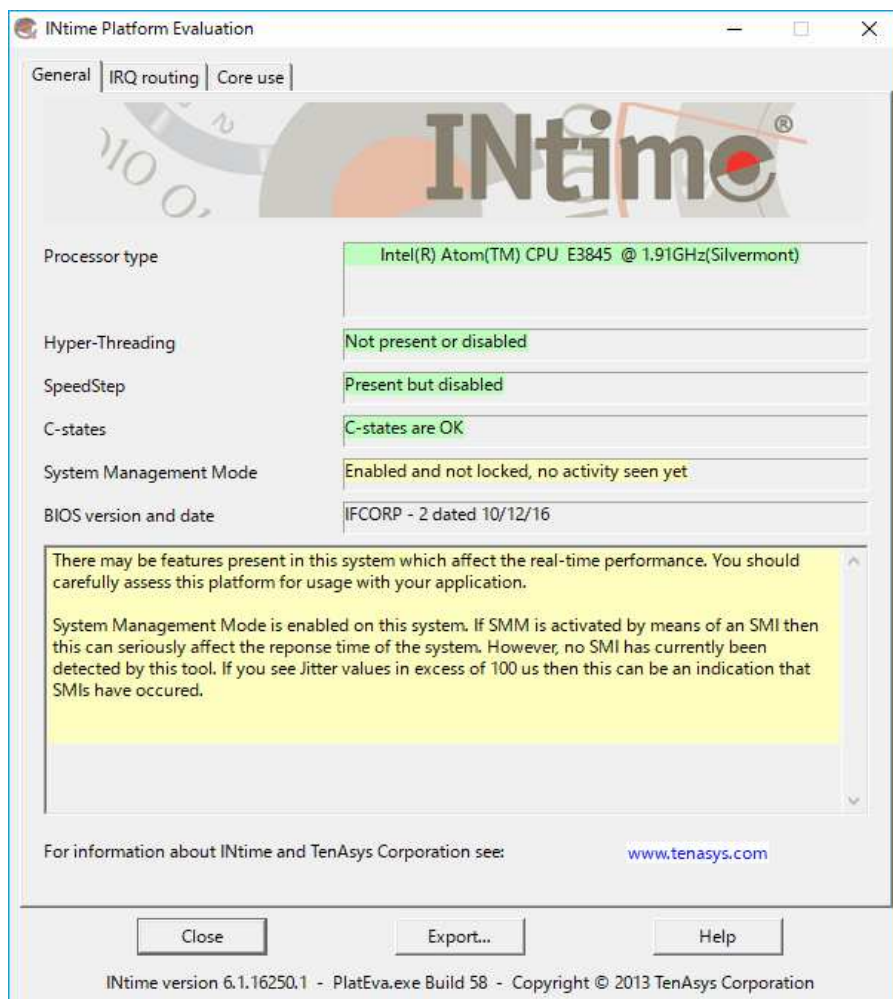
INtime Platform Evaluation

General | IRQ routing | Core use

INtime®

Processor type
Intel(R) Atom(TM) CPU E3845 @ 1.91GHz(Silvermont)

Hyper-Threading
Not present or disabled

SpeedStep
Present but disabled

C-states
C-states are OK

System Management Mode
Enabled and not locked, no activity seen yet

BIOS version and date
IFCORP - 2 dated 10/12/16

There may be features present in this system which affect the real-time performance. You should carefully assess this platform for usage with your application.

System Management Mode is enabled on this system. If SMM is activated by means of an SMI then this can seriously affect the reponse time of the system. However, no SMI has currently been detected by this tool. If you see Jitter values in excess of 100 us then this can be an indication that SMIs have occured.

For information about INtime and TenAsys Corporation see:
www.tenasys.com

Close
Export...
Help

INtime version 6.1.16250.1 - PlatEva.exe Build 58 - Copyright © 2013 TenAsys Corporation